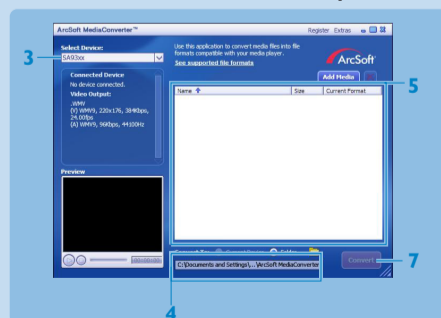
ArcSoft MediaConverter™

Register Extras

3

Select Device:

SA93xx

Use this application to convert media files into file formats compatible with your media player.

See supported file formats

ArcSoft

Add Media

5

Connected Device

No device connected.

Video Output:

.WMV

(V) WMV9, 220x176, 384Kbps, 24.00fps

(A) WMA9, 96Kbps, 44100Hz

| Name | Size | Current Format |
|---|---|---|

Preview

Convert To: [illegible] Folder

C:\Documents and Settings\...\ArcSoft MediaConverter

Convert

7

4